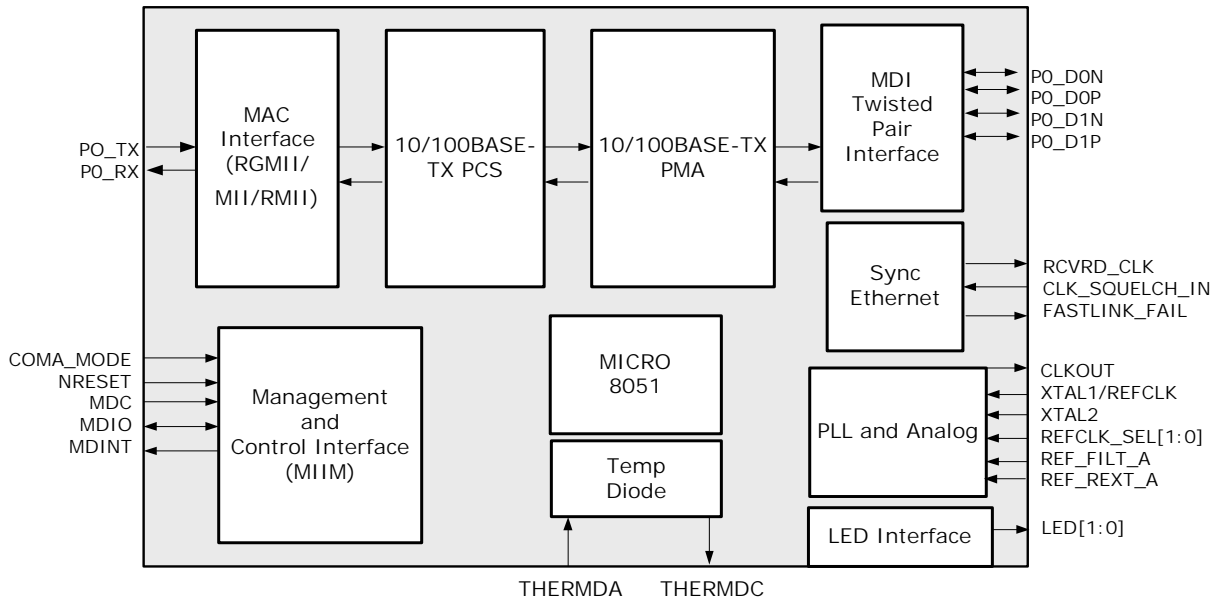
PO_TX
P0_RX

MAC Interface (RGMII/ MII/RMII)

10/100BASE-TX PCS

10/100BASE-TX PMA

MDI Twisted Pair Interface

P0_D0N
P0_D0P
P0_D1N
P0_D1P

Sync Ethernet

RCVRD_CLK
CLK_SQUELCH_IN
FASTLINK_FAIL

COMA_MODE
NRESET
MDC
MDIO
MDINT

Management and Control Interface (MIIM)

MICRO 8051

Temp Diode

PLL and Analog

CLKOUT
XTAL1/REFCLK
XTAL2
REFCLK_SEL[1:0]
REF_FILT_A
REF_REXT_A

LED Interface

LED[1:0]

THERMDA
THERMDC